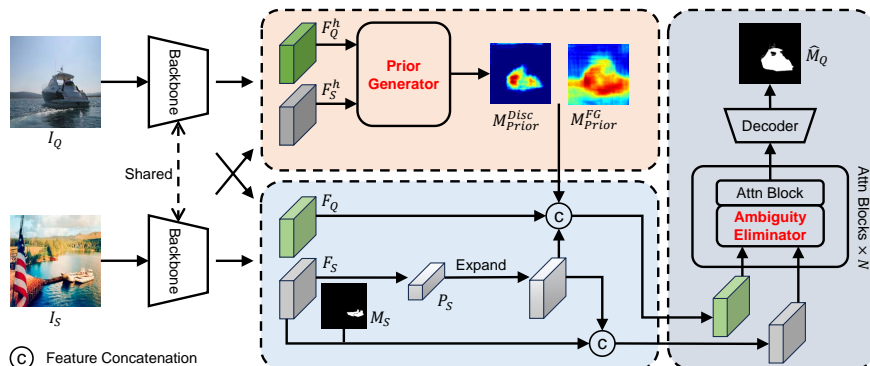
Backbone

$I_Q$

Shared

Backbone

$I_S$

C Feature Concatenation

$F_Q^h$

$F_S^h$

Prior Generator

$M_{Prior}^{Disc}$

$M_{Prior}^{FG}$

$F_Q$

$F_S$

$M_S$

Expand

$P_S$

C

C

$\widehat{M}_Q$

Decoder

Attn Block

Ambiguity Eliminator

Attn Blocks × $N$